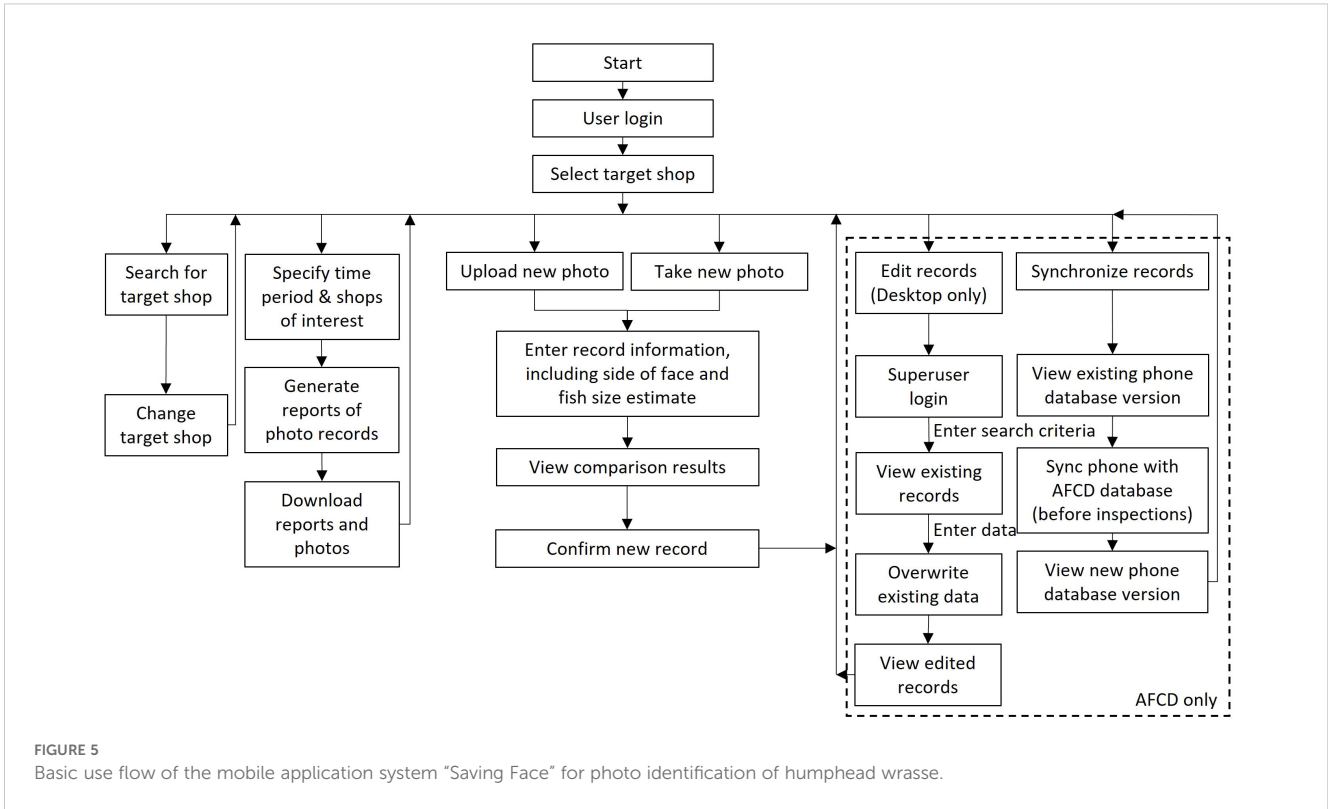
Start

User login

Select target shop

Search for target shop

Change target shop

Specify time period & shops of interest

Generate reports of photo records

Download reports and photos

Upload new photo

Take new photo

Enter record information, including side of face and fish size estimate

View comparison results

Confirm new record

Edit records (Desktop only)

Superuser login

Enter search criteria

View existing records

Enter data

Overwrite existing data

View edited records

Synchronize records

View existing phone database version

Sync phone with AFCD database (before inspections)

View new phone database version

AFCD only

FIGURE 5
Basic use flow of the mobile application system “Saving Face” for photo identification of humphead wrasse.